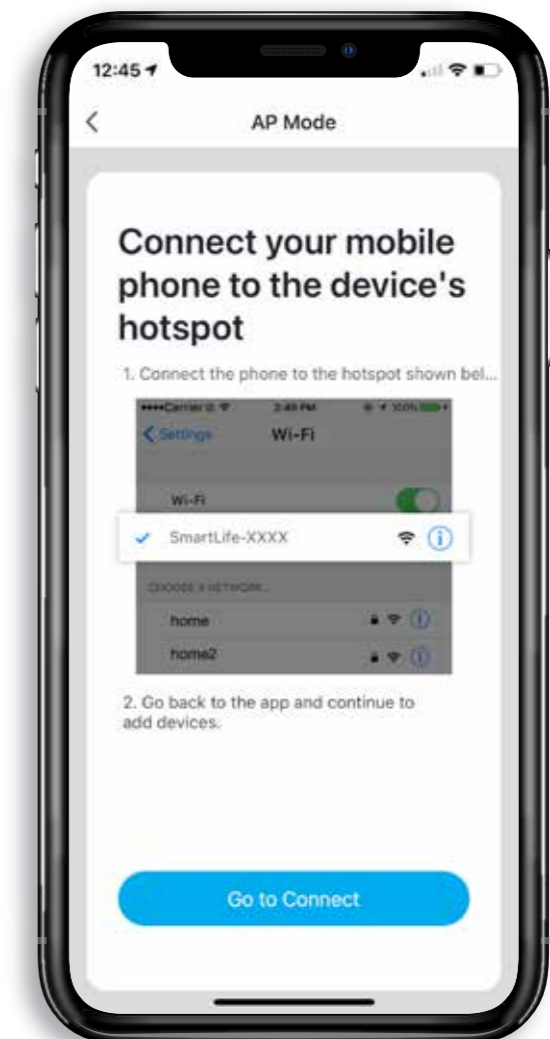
12:45

AP Mode

Connect your mobile phone to the device's hotspot

1. Connect the phone to the hotspot shown bel...

••••Carrier 2:49 PM 100%

Settings Wi-Fi

Wi-Fi

SmartLife-XXXX

CHOOSE A NETWORK...

home

home2

2. Go back to the app and continue to add devices.

Go to Connect